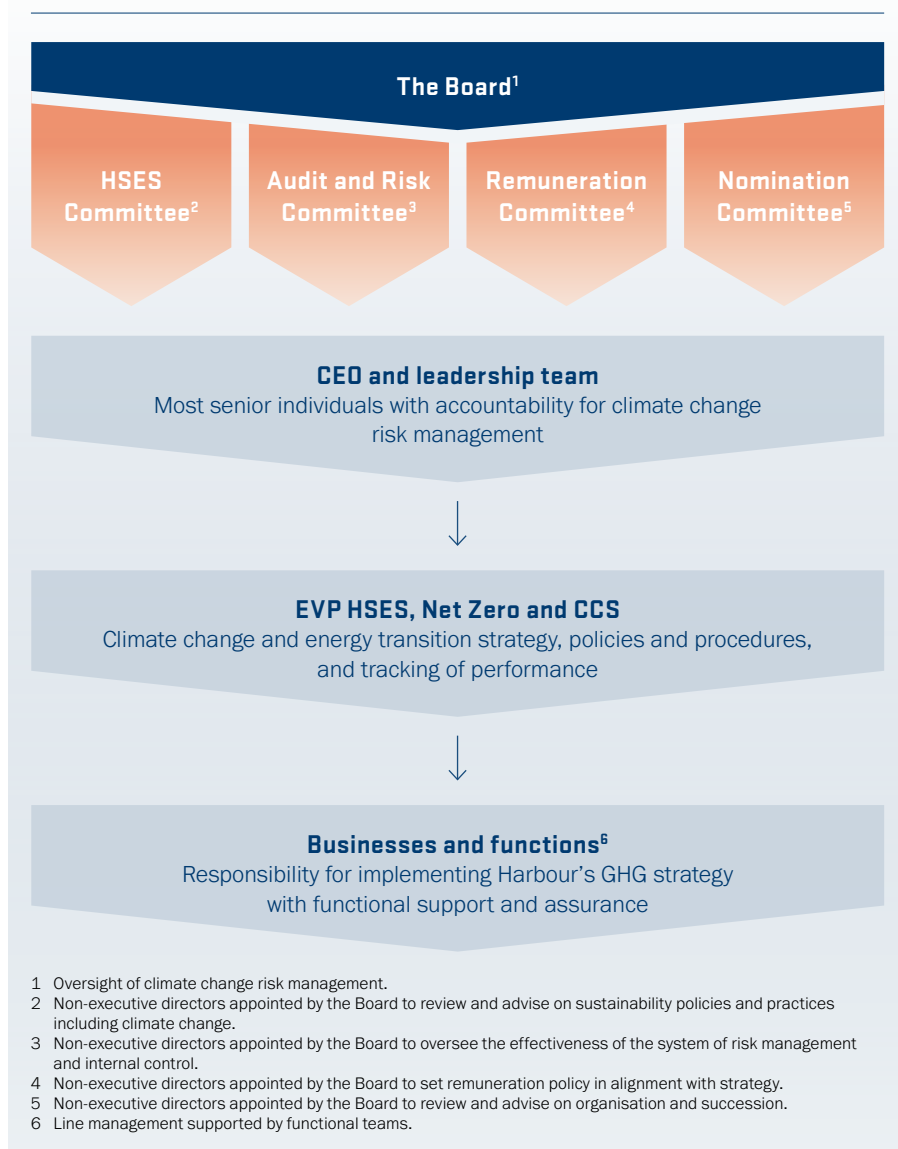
The Board$^{1}$

HSES Committee$^{2}$

Audit and Risk Committee$^{3}$

Remuneration Committee$^{4}$

Nomination Committee$^{5}$

CEO and leadership team
Most senior individuals with accountability for climate change risk management

EVP HSES, Net Zero and CCS
Climate change and energy transition strategy, policies and procedures, and tracking of performance

Businesses and functions$^{6}$
Responsibility for implementing Harbour's GHG strategy with functional support and assurance

1 Oversight of climate change risk management.
2 Non-executive directors appointed by the Board to review and advise on sustainability policies and practices including climate change.
3 Non-executive directors appointed by the Board to oversee the effectiveness of the system of risk management and internal control.
4 Non-executive directors appointed by the Board to set remuneration policy in alignment with strategy.
5 Non-executive directors appointed by the Board to review and advise on organisation and succession.
6 Line management supported by functional teams.